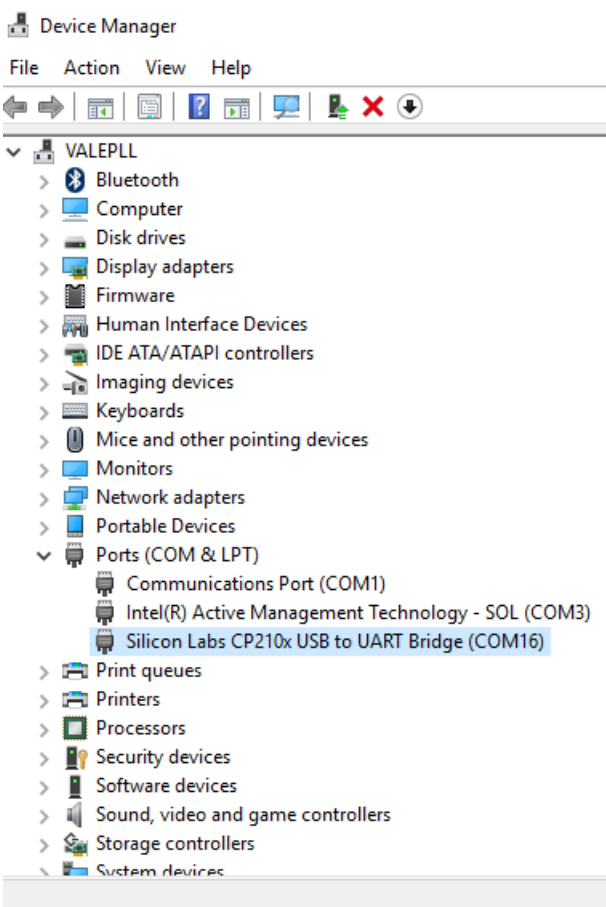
Device Manager

File Action View Help

VALEPLL
Bluetooth
Computer
Disk drives
Display adapters
Firmware
Human Interface Devices
IDE ATA/ATAPI controllers
Imaging devices
Keyboards
Mice and other pointing devices
Monitors
Network adapters
Portable Devices
Ports (COM & LPT)
Communications Port (COM1)
Intel(R) Active Management Technology - SOL (COM3)
Silicon Labs CP210x USB to UART Bridge (COM16)
Print queues
Printers
Processors
Security devices
Software devices
Sound, video and game controllers
Storage controllers
System devices